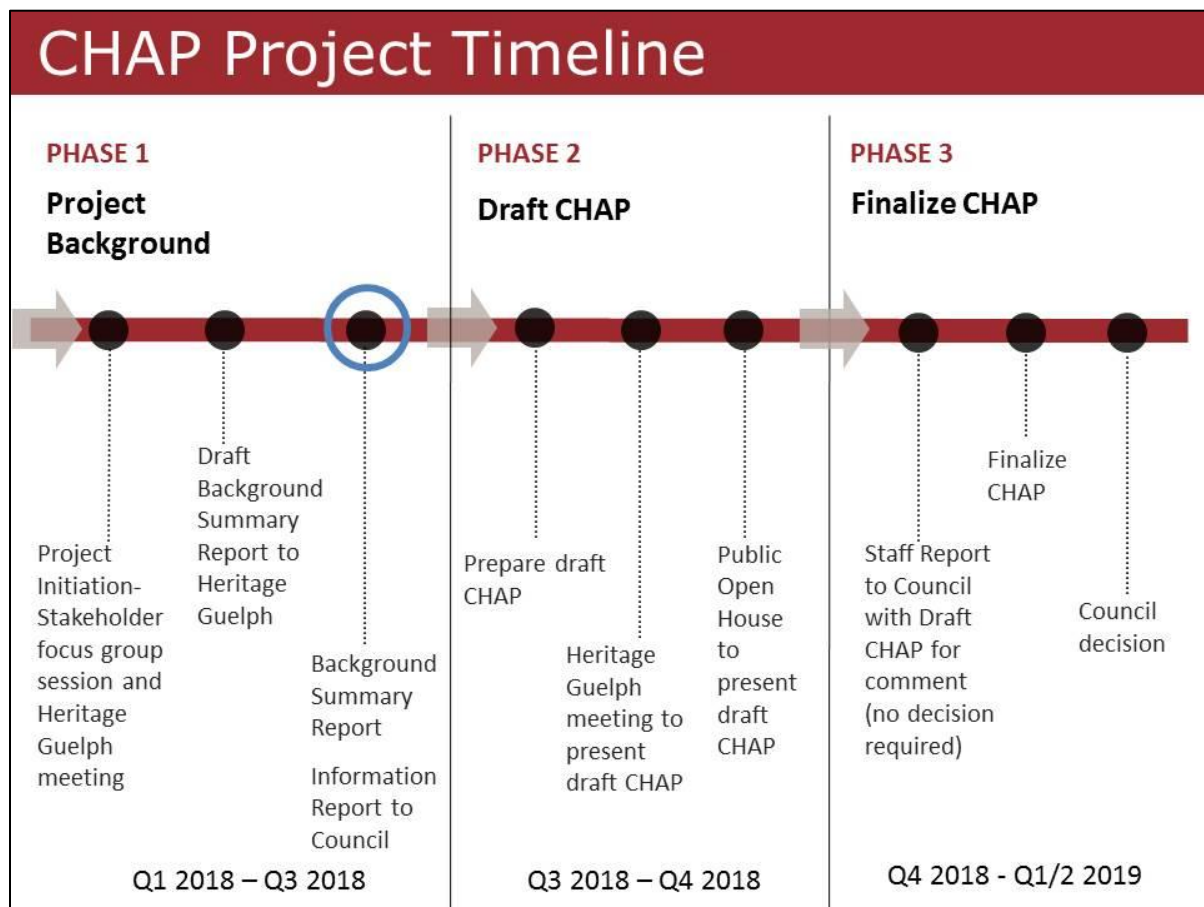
CHAP Project Timeline

PHASE 1
Project Background

Project Initiation- Stakeholder focus group session and Heritage Guelph meeting

Draft Background Summary Report to Heritage Guelph

Background Summary Report

Information Report to Council

Q1 2018 – Q3 2018

PHASE 2
Draft CHAP

Prepare draft CHAP

Heritage Guelph meeting to present draft CHAP

Public Open House to present draft CHAP

Q3 2018 – Q4 2018

PHASE 3
Finalize CHAP

Staff Report to Council with Draft CHAP for comment (no decision required)

Finalize CHAP

Council decision

Q4 2018 - Q1/2 2019